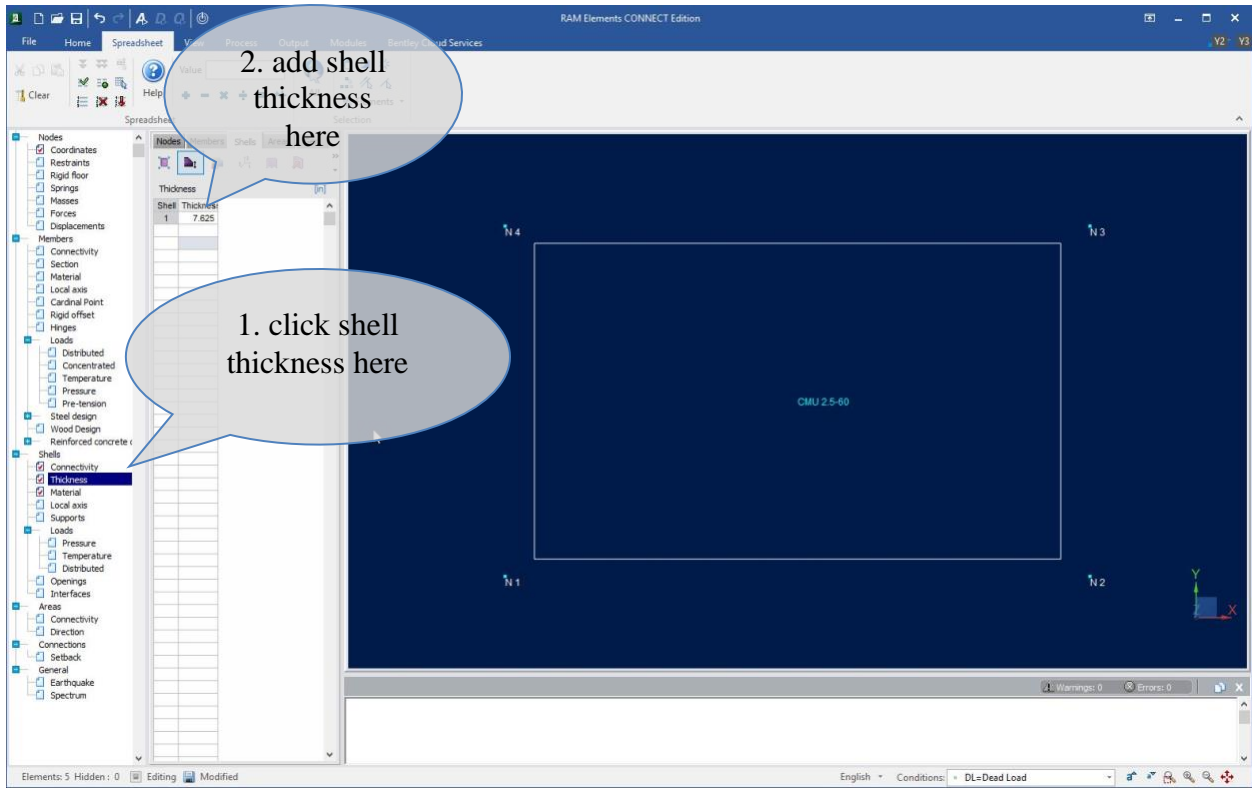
RAM Elements CONNECT Edition

File Home Spreadsheet View Process Output Modules Bentley Cloud Services

Y2 Y3

Clear

Help

Value

Spreadsheet

Selection

2. add shell thickness here

Nodes
Coordinates
Restraints
Rigid floor
Springs
Masses
Forces
Displacements
Members
Connectivity
Section
Material
Local axis
Cardinal Point
Rigid offset
Hinges
Loads
Distributed
Concentrated
Temperature
Pressure
Pre-tension
Steel design
Wood Design
Reinforced concrete
Shells
Connectivity
Thickness
Material
Local axis
Supports
Loads
Pressure
Temperature
Distributed
Openings
Interfaces
Areas
Connectivity
Direction
Connections
Setback
General
Earthquake
Spectrum

Nodes Members Shells Areas

Thickness [in]

| Shell | Thickness |
|---|---|
| 1 | 7.625 |

1. click shell thickness here

N 4

N 3

CMU 2.5-60

N 1

N 2

Y

X

Warnings: 0 Errors: 0

Elements: 5 Hidden : 0 Editing Modified

English Conditions: DL=Dead Load